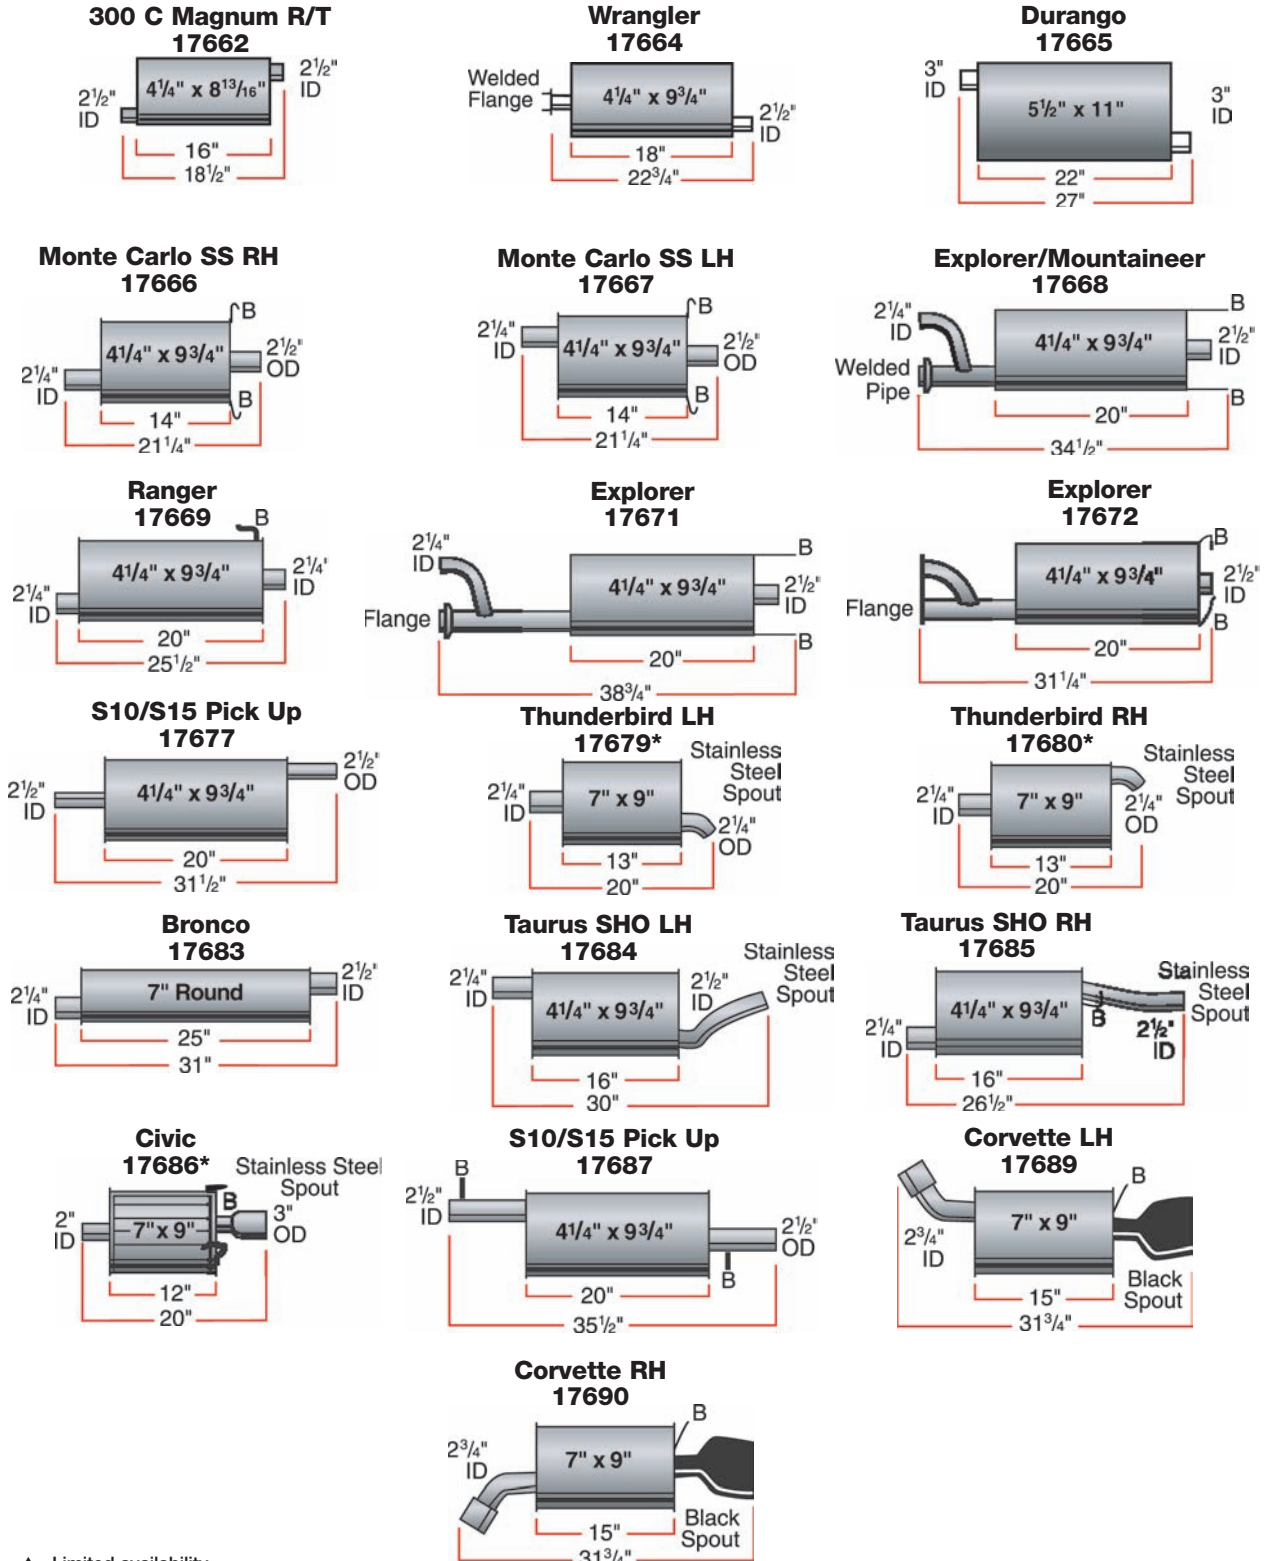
300 C Magnum R/T
17662
2½" ID
4¼" x 8¹³⁄₁₆"
2½" ID
16"
18½"

Wrangler
17664
Welded Flange
4¼" x 9¾"
2½" ID
18"
22¾"

Durango
17665
3" ID
5½" x 11"
3" ID
22"
27"

Monte Carlo SS RH
17666
B
4¼" x 9¾"
2½" OD
2¼" ID
B
14"
21¼"

Monte Carlo SS LH
17667
B
2¼" ID
4¼" x 9¾"
2½" OD
B
14"
21¼"

Explorer/Mountaineer
17668
2¼" ID
B
4¼" x 9¾"
2½" ID
Welded Pipe
B
20"
34½"

Ranger
17669
B
4¼" x 9¾"
2¼" ID
2¼" ID
20"
25½"

Explorer
17671
2¼" ID
B
4¼" x 9¾"
2½" ID
Flange
B
20"
38¾"

Explorer
17672
B
4¼" x 9¾"
2½" ID
Flange
B
20"
31¼"

S10/S15 Pick Up
17677
2½" OD
2½" ID
4¼" x 9¾"
20"
31½"

Thunderbird LH
17679*
Stainless Steel Spout
2¼" ID
7" x 9"
2¼" OD
13"
20"

Thunderbird RH
17680*
Stainless Steel Spout
2¼" ID
7" x 9"
2¼" OD
13"
20"

Bronco
17683
2½" ID
2¼" ID
7" Round
25"
31"

Taurus SHO LH
17684
Stainless Steel Spout
2¼" ID
2½" ID
4¼" x 9¾"
16"
30"

Taurus SHO RH
17685
Stainless Steel Spout
4¼" x 9¾"
B
2½" ID
2¼" ID
16"
26½"

Civic
17686*
Stainless Steel Spout
B
2" ID
7" x 9"
3" OD
12"
20"

S10/S15 Pick Up
17687
B
2½" ID
4¼" x 9¾"
2½" OD
B
20"
35½"

Corvette LH
17689
B
7" x 9"
2¾" ID
Black Spout
15"
31¾"

Corvette RH
17690
B
2¾" ID
7" x 9"
Black Spout
15"
31¾"

* Limited availability